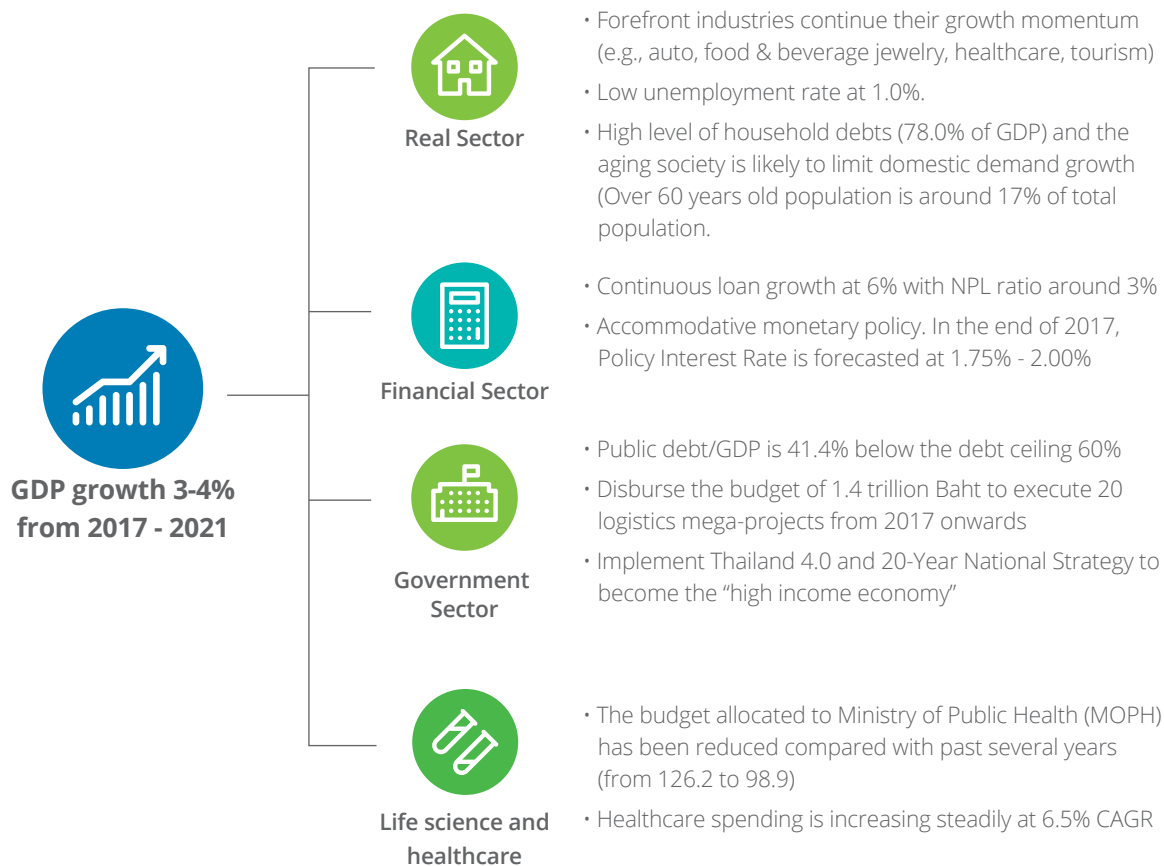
GDP growth 3-4% from 2017 - 2021

Real Sector

• Forefront industries continue their growth momentum (e.g., auto, food & beverage jewelry, healthcare, tourism)
• Low unemployment rate at 1.0%.
• High level of household debts (78.0% of GDP) and the aging society is likely to limit domestic demand growth (Over 60 years old population is around 17% of total population.

Financial Sector

• Continuous loan growth at 6% with NPL ratio around 3%
• Accommodative monetary policy. In the end of 2017, Policy Interest Rate is forecasted at 1.75% - 2.00%

Government Sector

• Public debt/GDP is 41.4% below the debt ceiling 60%
• Disburse the budget of 1.4 trillion Baht to execute 20 logistics mega-projects from 2017 onwards
• Implement Thailand 4.0 and 20-Year National Strategy to become the "high income economy"

Life science and healthcare

• The budget allocated to Ministry of Public Health (MOPH) has been reduced compared with past several years (from 126.2 to 98.9)
• Healthcare spending is increasing steadily at 6.5% CAGR